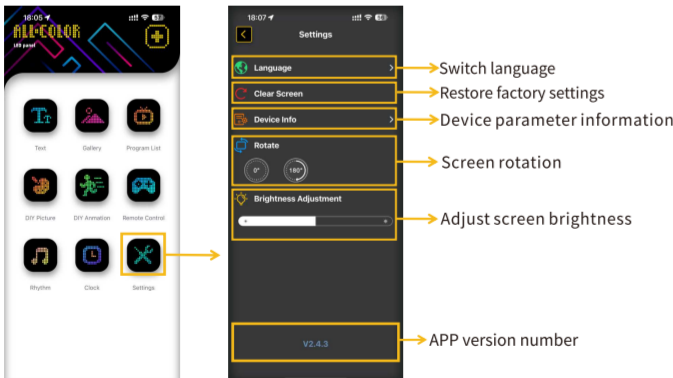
18:05
ALL-COLOR
LED panel

Text
Gallery
Program List
DIY Picture
DIY Animation
Remote Control
Rhythm
Clock
Settings

18:07
Settings
Language
Clear Screen
Device Info
Rotate
0°
180°
Brightness Adjustment
V2.4.3

Switch language
Restore factory settings
Device parameter information
Screen rotation
Adjust screen brightness
APP version number